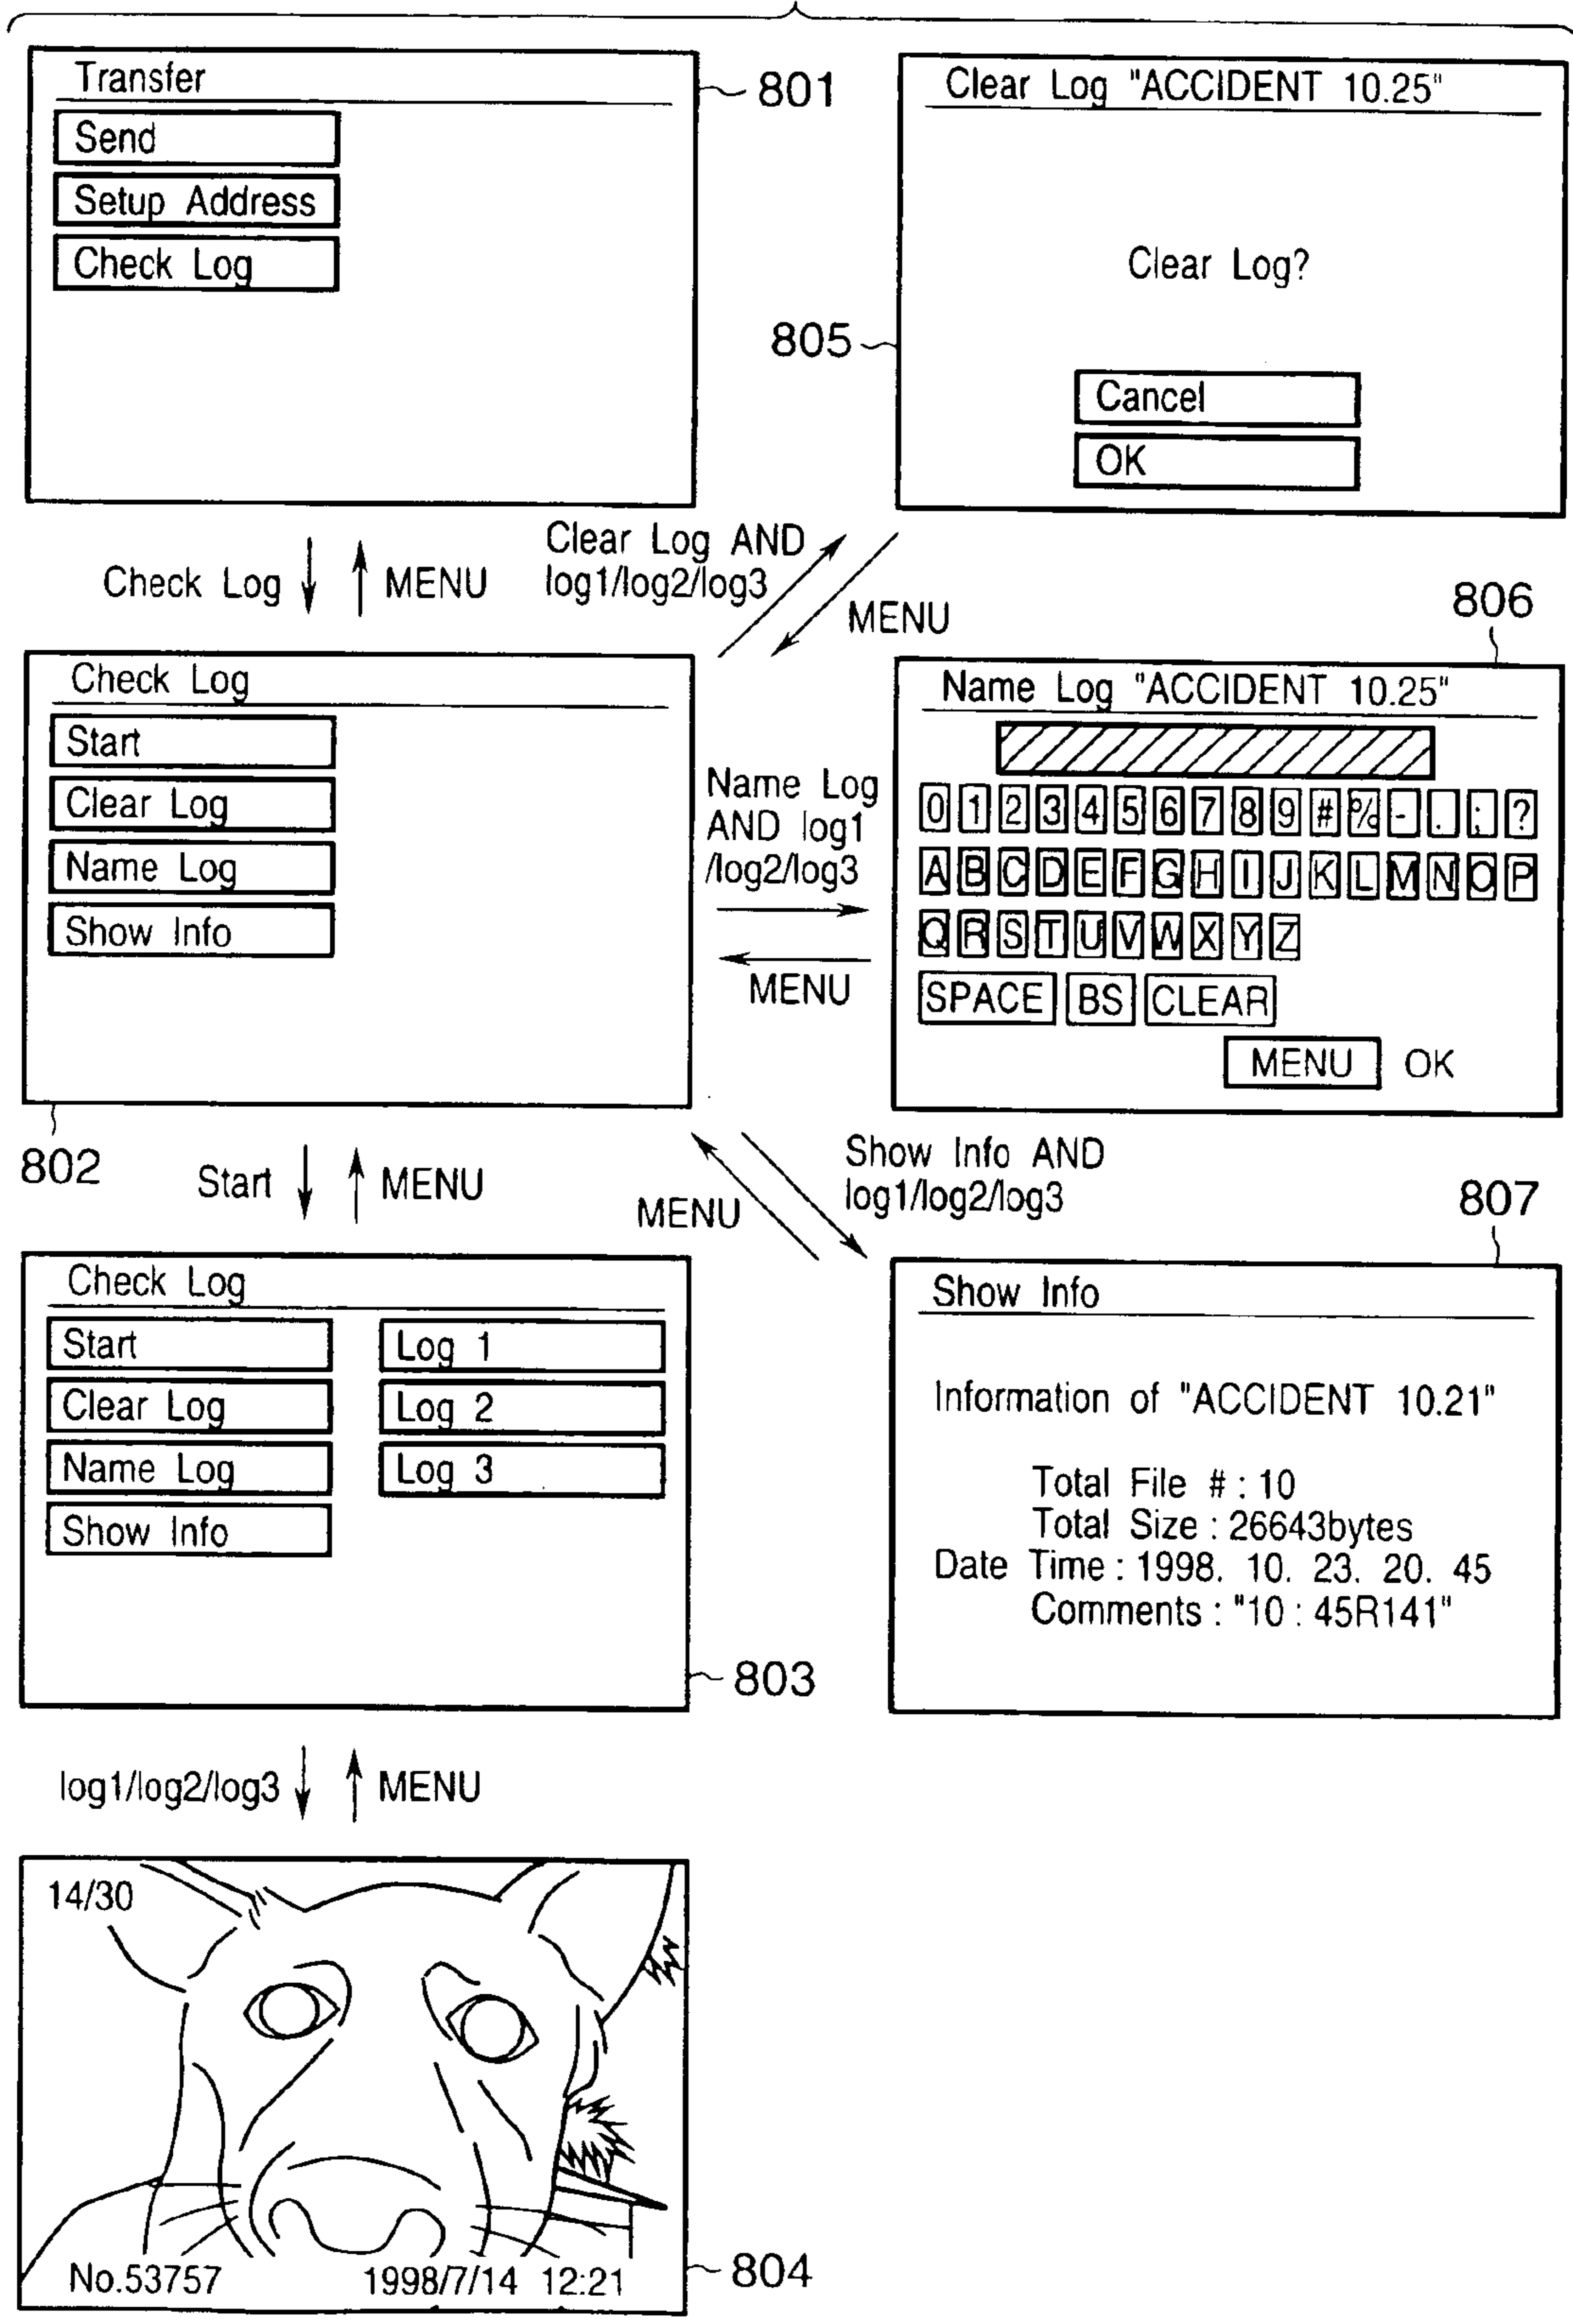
Transfer
Send
Setup Address
Check Log

801

Clear Log "ACCIDENT 10.25"

Clear Log?

805

Cancel
OK

Check Log MENU

Clear Log AND log1/log2/log3

MENU

806

Check Log
Start
Clear Log
Name Log
Show Info

Name Log AND log1 /log2/log3

MENU

Name Log "ACCIDENT 10.25"
0 1 2 3 4 5 6 7 8 9 # % - . ; ?
A B C D E F G H I J K L M N O P
Q R S T U V W X Y Z
SPACE BS CLEAR
MENU OK

802

Start MENU

MENU

Show Info AND log1/log2/log3

807

Check Log
Start
Clear Log
Name Log
Show Info
Log 1
Log 2
Log 3

803

Show Info

Information of "ACCIDENT 10.21"

Total File # : 10
Total Size : 26643bytes
Date Time : 1998. 10. 23. 20. 45
Comments : "10 : 45R141"

log1/log2/log3 MENU

14/30

No.53757 1998/7/14 12:21

804